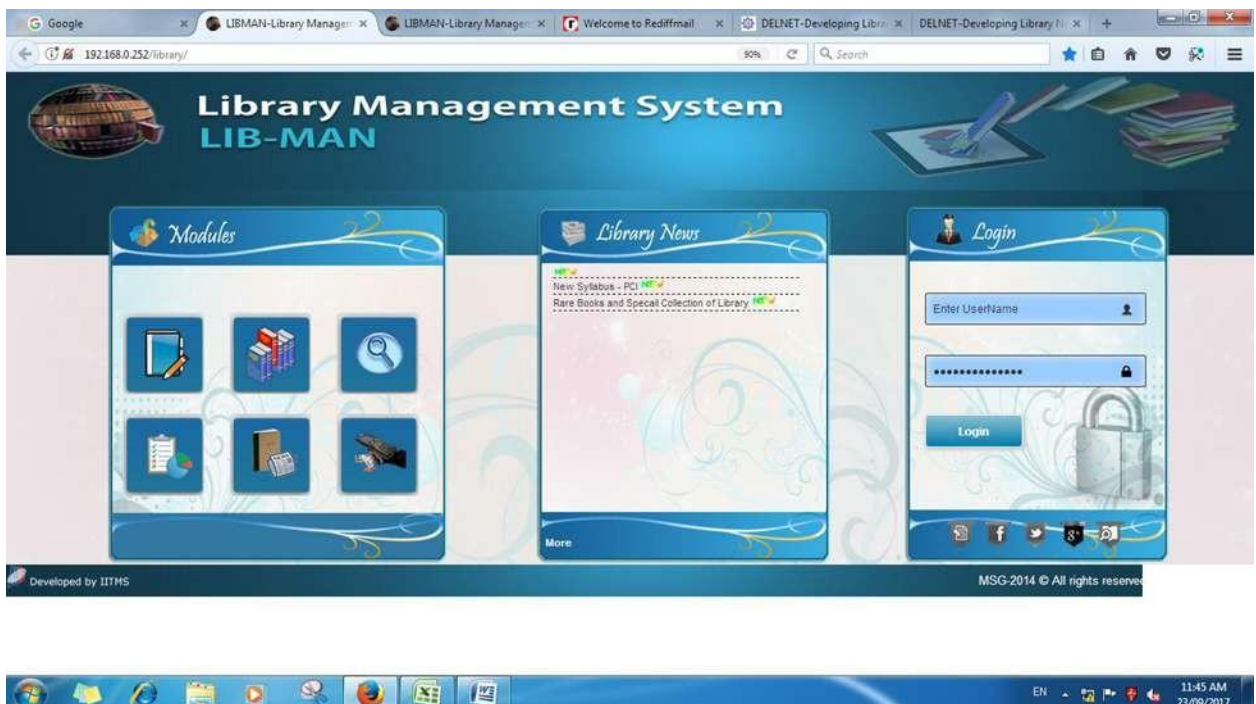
G Google × LIBMAN-Library Managem × LIBMAN-Library Managem × Welcome to Rediffmail × DELNET-Developing Libra × DELNET-Developing Library N ×

192.168.0.252/library/ 90% Search

Library Management System
LIB-MAN

Modules

Library News

NEW
New Syllabus - PCI NEW
Rare Books and Specail Collection of Library NEW

More

Login

Enter UserName

•••••••••••••••

Login

Developed by IITMS

MSG-2014 © All rights reserved

EN 11:45 AM 23/09/2017